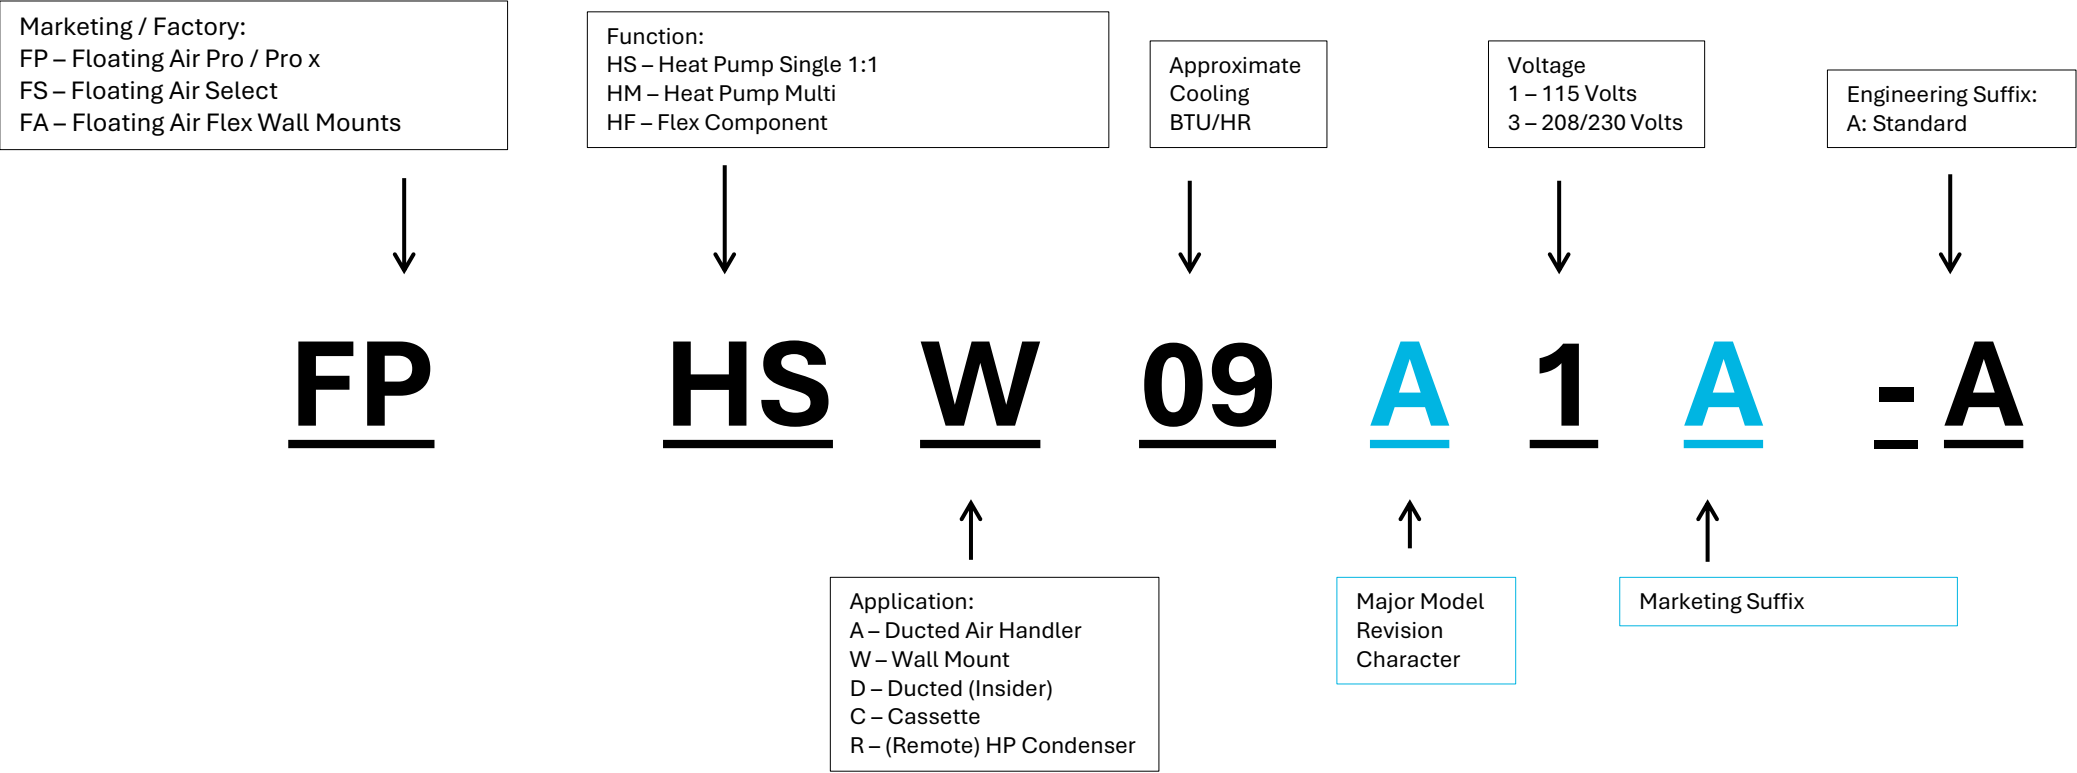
Marketing / Factory:
FP – Floating Air Pro / Pro x
FS – Floating Air Select
FA – Floating Air Flex Wall Mounts

Function:
HS – Heat Pump Single 1:1
HM – Heat Pump Multi
HF – Flex Component

Approximate Cooling BTU/HR

Voltage
1 – 115 Volts
3 – 208/230 Volts

Engineering Suffix:
A: Standard

FP HS W 09 A 1 A - A

Application:
A – Ducted Air Handler
W – Wall Mount
D – Ducted (Insider)
C – Cassette
R – (Remote) HP Condenser

Major Model Revision Character

Marketing Suffix